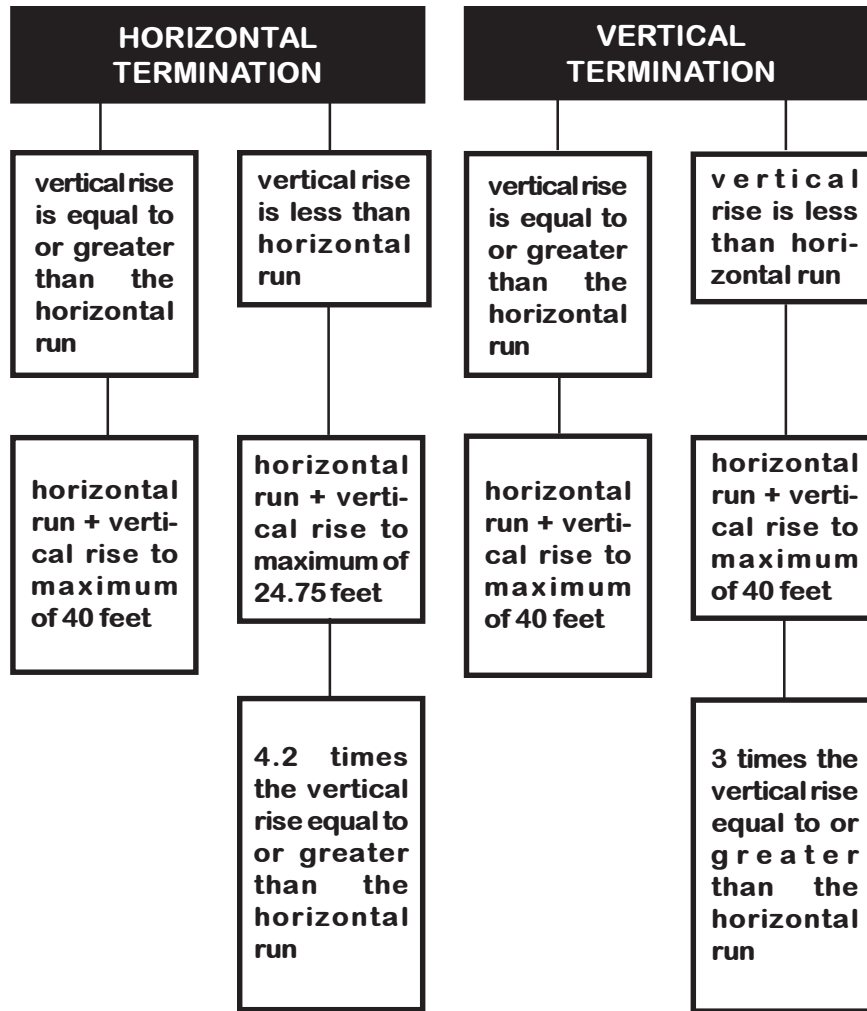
HORIZONTAL TERMINATION

vertical rise is equal to or greater than the horizontal run

horizontal run + vertical rise to maximum of 40 feet

vertical rise is less than horizontal run

horizontal run + vertical rise to maximum of 24.75 feet

4.2 times the vertical rise equal to or greater than the horizontal run

VERTICAL TERMINATION

vertical rise is equal to or greater than the horizontal run

horizontal run + vertical rise to maximum of 40 feet

vertical rise is less than horizontal run

horizontal run + vertical rise to maximum of 40 feet

3 times the vertical rise equal to or greater than the horizontal run